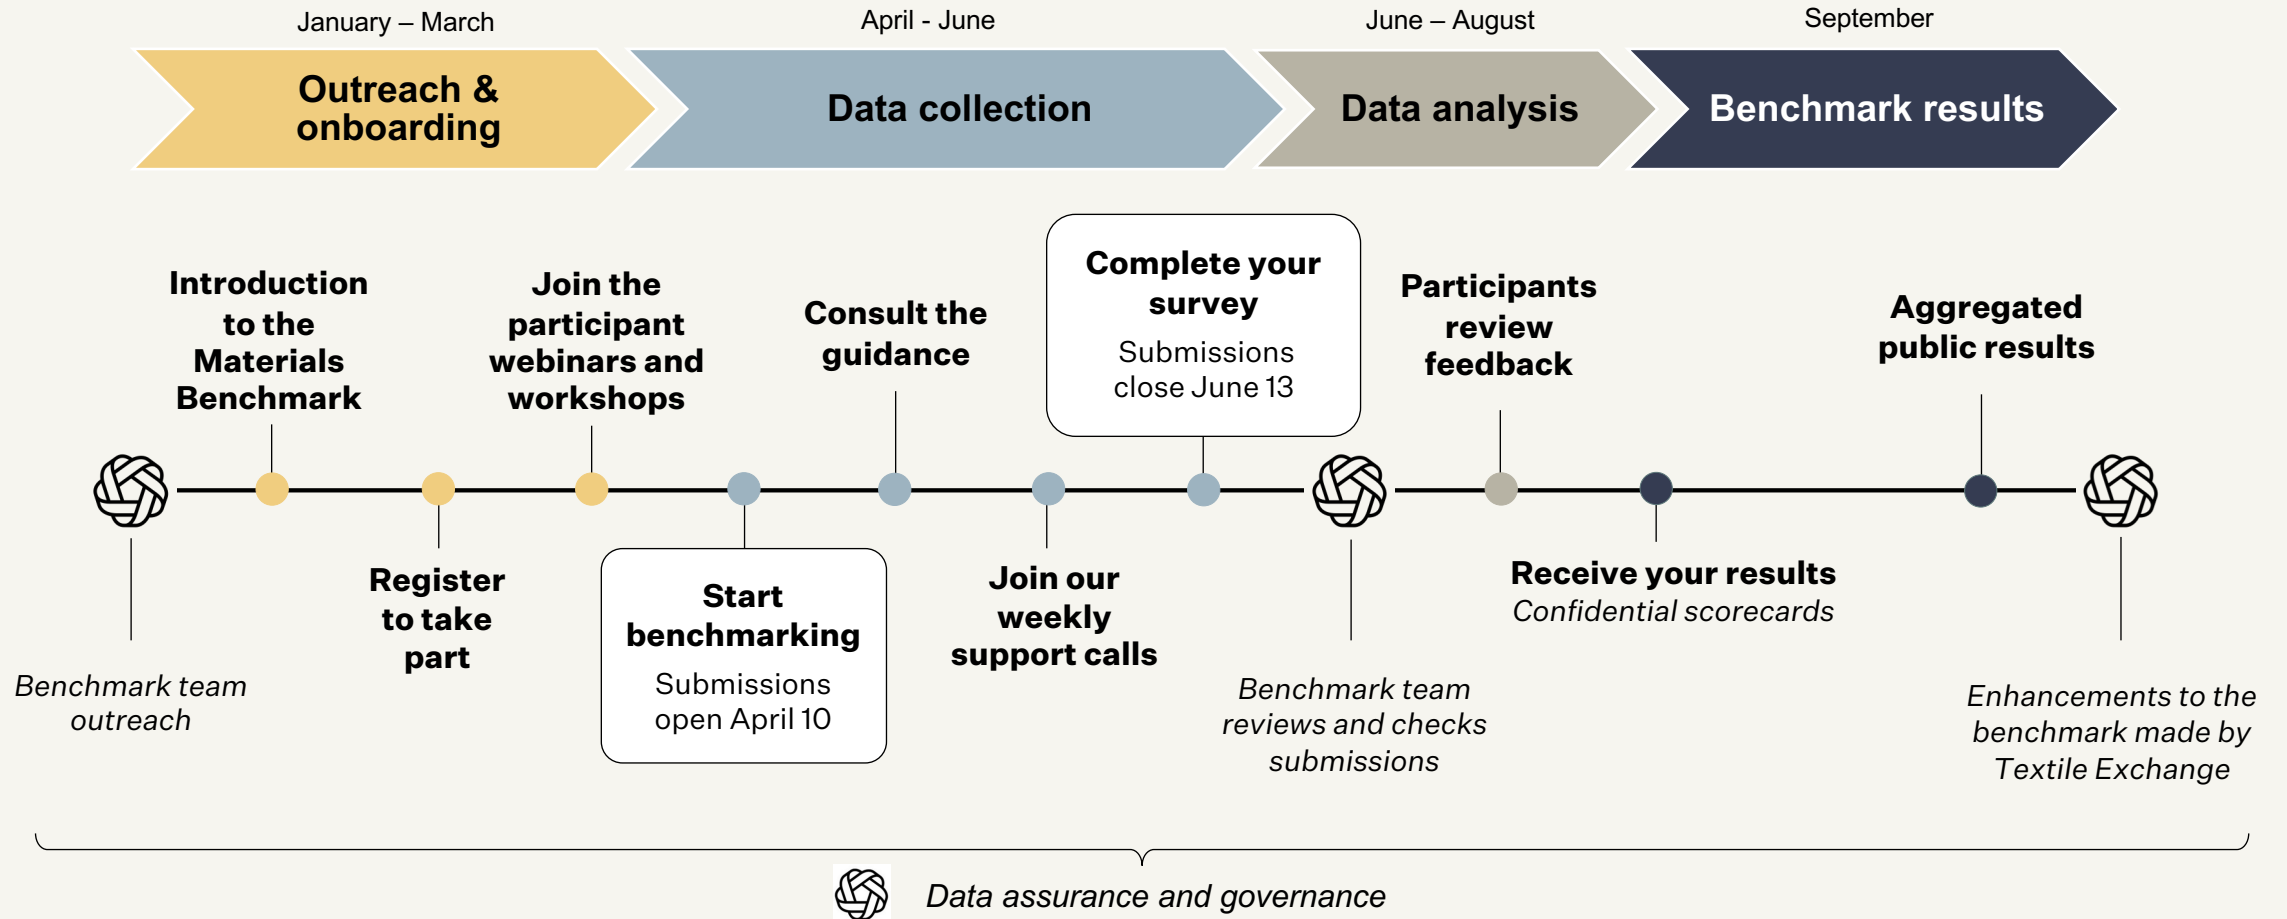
January – March
Outreach & onboarding

April - June
Data collection

June – August
Data analysis

September
Benchmark results

Introduction to the Materials Benchmark

Join the participant webinars and workshops

Consult the guidance

Complete your survey
Submissions close June 13

Participants review feedback

Aggregated public results

Benchmark team outreach

Register to take part

Start benchmarking
Submissions open April 10

Join our weekly support calls

Benchmark team reviews and checks submissions

Receive your results
Confidential scorecards

Enhancements to the benchmark made by Textile Exchange

Data assurance and governance